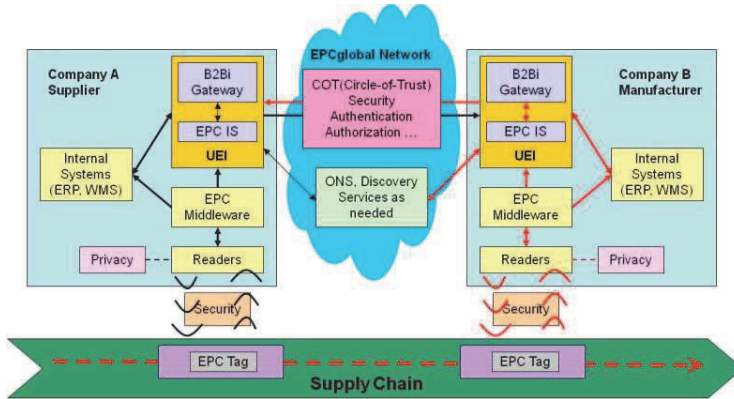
EPCglobal Network

Company A Supplier

B2Bi Gateway

EPC IS

UEI

Internal Systems (ERP, WMS)

EPC Middleware

Privacy

Readers

Security

COT(Circle-of-Trust) Security Authentication Authorization ...

ONS, Discovery Services as needed

Company B Manufacturer

B2Bi Gateway

EPC IS

UEI

Internal Systems (ERP, WMS)

EPC Middleware

Readers

Privacy

Security

EPC Tag

EPC Tag

Supply Chain